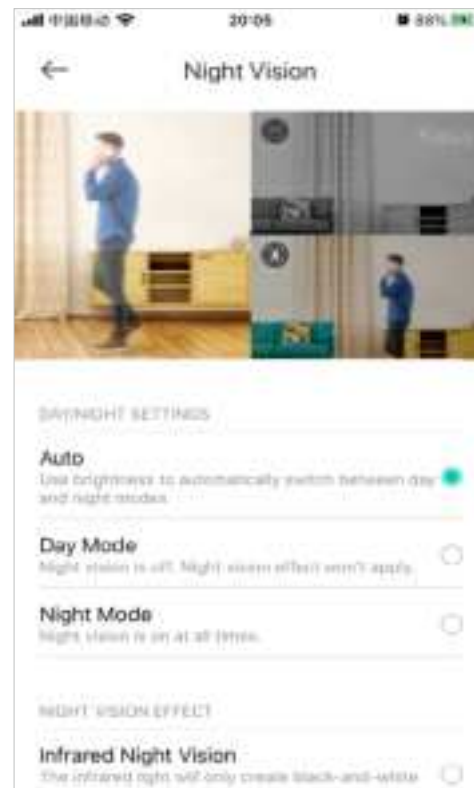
中国移动 20:05 88%

Night Vision

DAY/NIGHT SETTINGS

Auto
Use brightness to automatically switch between day and night modes.

Day Mode
Night vision is off. Night vision effect won't apply.

Night Mode
Night vision is on at all times.

NIGHT VISION EFFECT

Infrared Night Vision
The infrared light will only create black-and-white